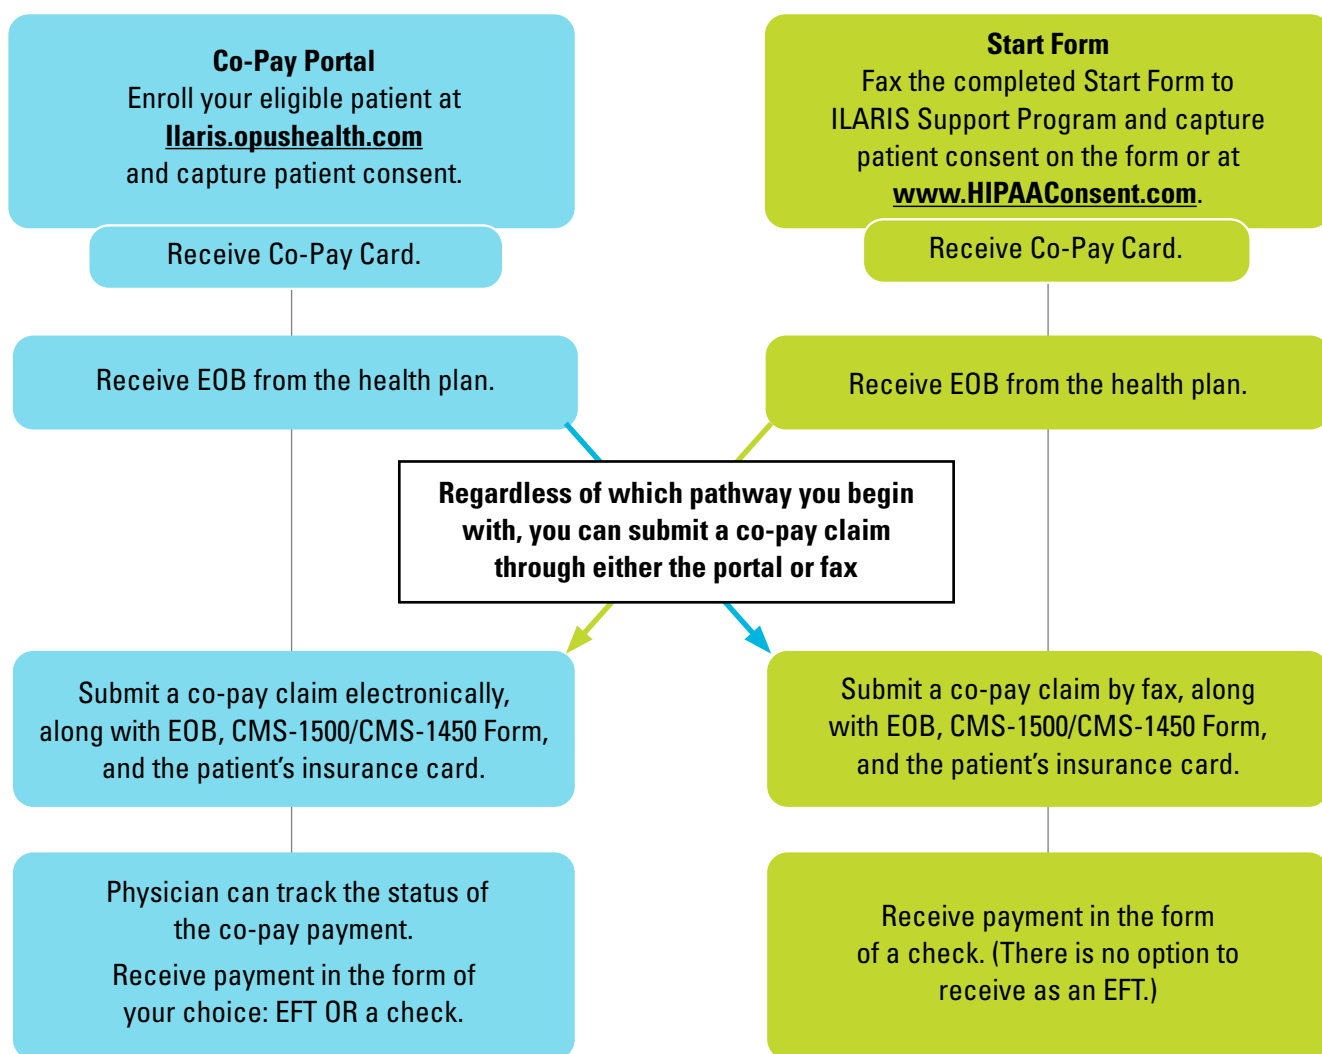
**Co-Pay Portal**
Enroll your eligible patient at **Ilaris.opushealth.com** and capture patient consent.

Receive Co-Pay Card.

Receive EOB from the health plan.

Submit a co-pay claim electronically, along with EOB, CMS-1500/CMS-1450 Form, and the patient's insurance card.

Physician can track the status of the co-pay payment.

Receive payment in the form of your choice: EFT OR a check.

**Start Form**
Fax the completed Start Form to ILARIS Support Program and capture patient consent on the form or at **www.HIPAAConsent.com**.

Receive Co-Pay Card.

Receive EOB from the health plan.

**Regardless of which pathway you begin with, you can submit a co-pay claim through either the portal or fax**

Submit a co-pay claim by fax, along with EOB, CMS-1500/CMS-1450 Form, and the patient's insurance card.

Receive payment in the form of a check. (There is no option to receive as an EFT.)